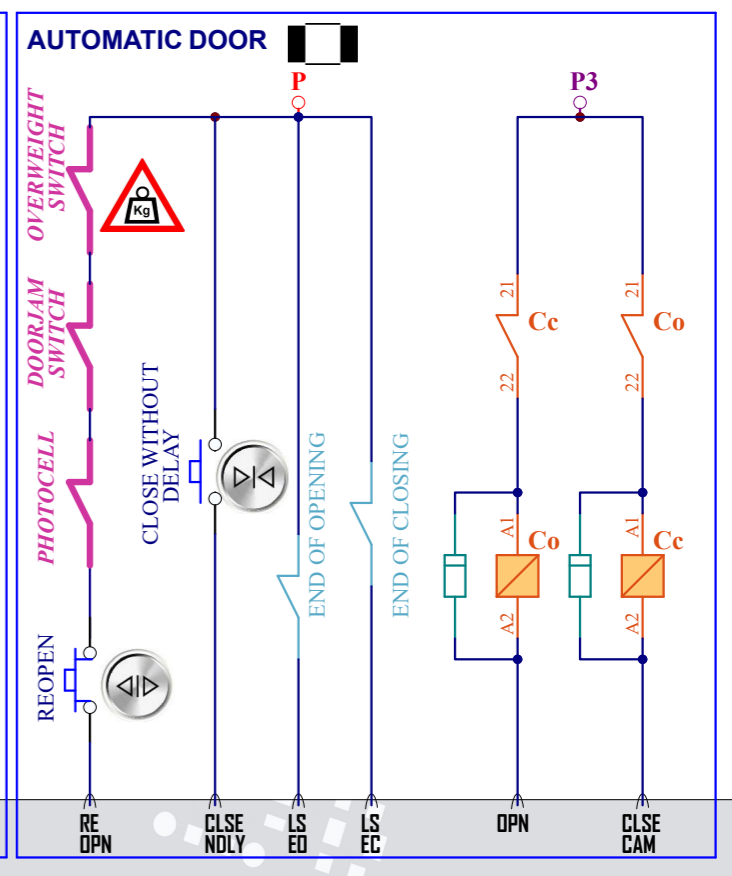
AUTOMATIC DOOR

P

P3

OVERWEIGHT SWITCH

Kg

DOORJAM SWITCH

PHOTOCELL

REOPEN

CLOSE WITHOUT DELAY

END OF OPENING

END OF CLOSING

21 Cc 22

21 Co 22

A1 Co A2

A1 Cc A2

RE OPN

CLSE NDLY

LS EO

LS EC

OPN

CLSE CAM